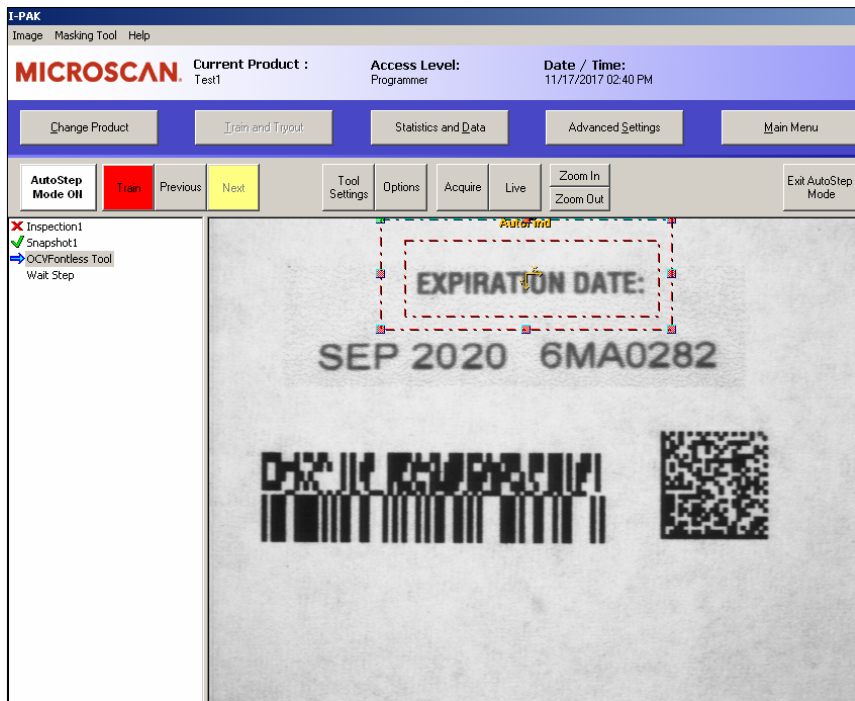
I-PAK

Image Masking Tool Help

MICROSCAN.

Current Product :
Test1

Access Level:
Programmer

Date / Time:
11/17/2017 02:40 PM

Change Product

Train and Tryout

Statistics and Data

Advanced Settings

Main Menu

AutoStep Mode ON

Train

Previous

Next

Tool Settings

Options

Acquire

Live

Zoom In

Zoom Out

Exit AutoStep Mode

Inspection1
Snapshot1
OCVFontless Tool
Wait Step

AutoFind

EXPIRATION DATE:

SEP 2020 6MA0282